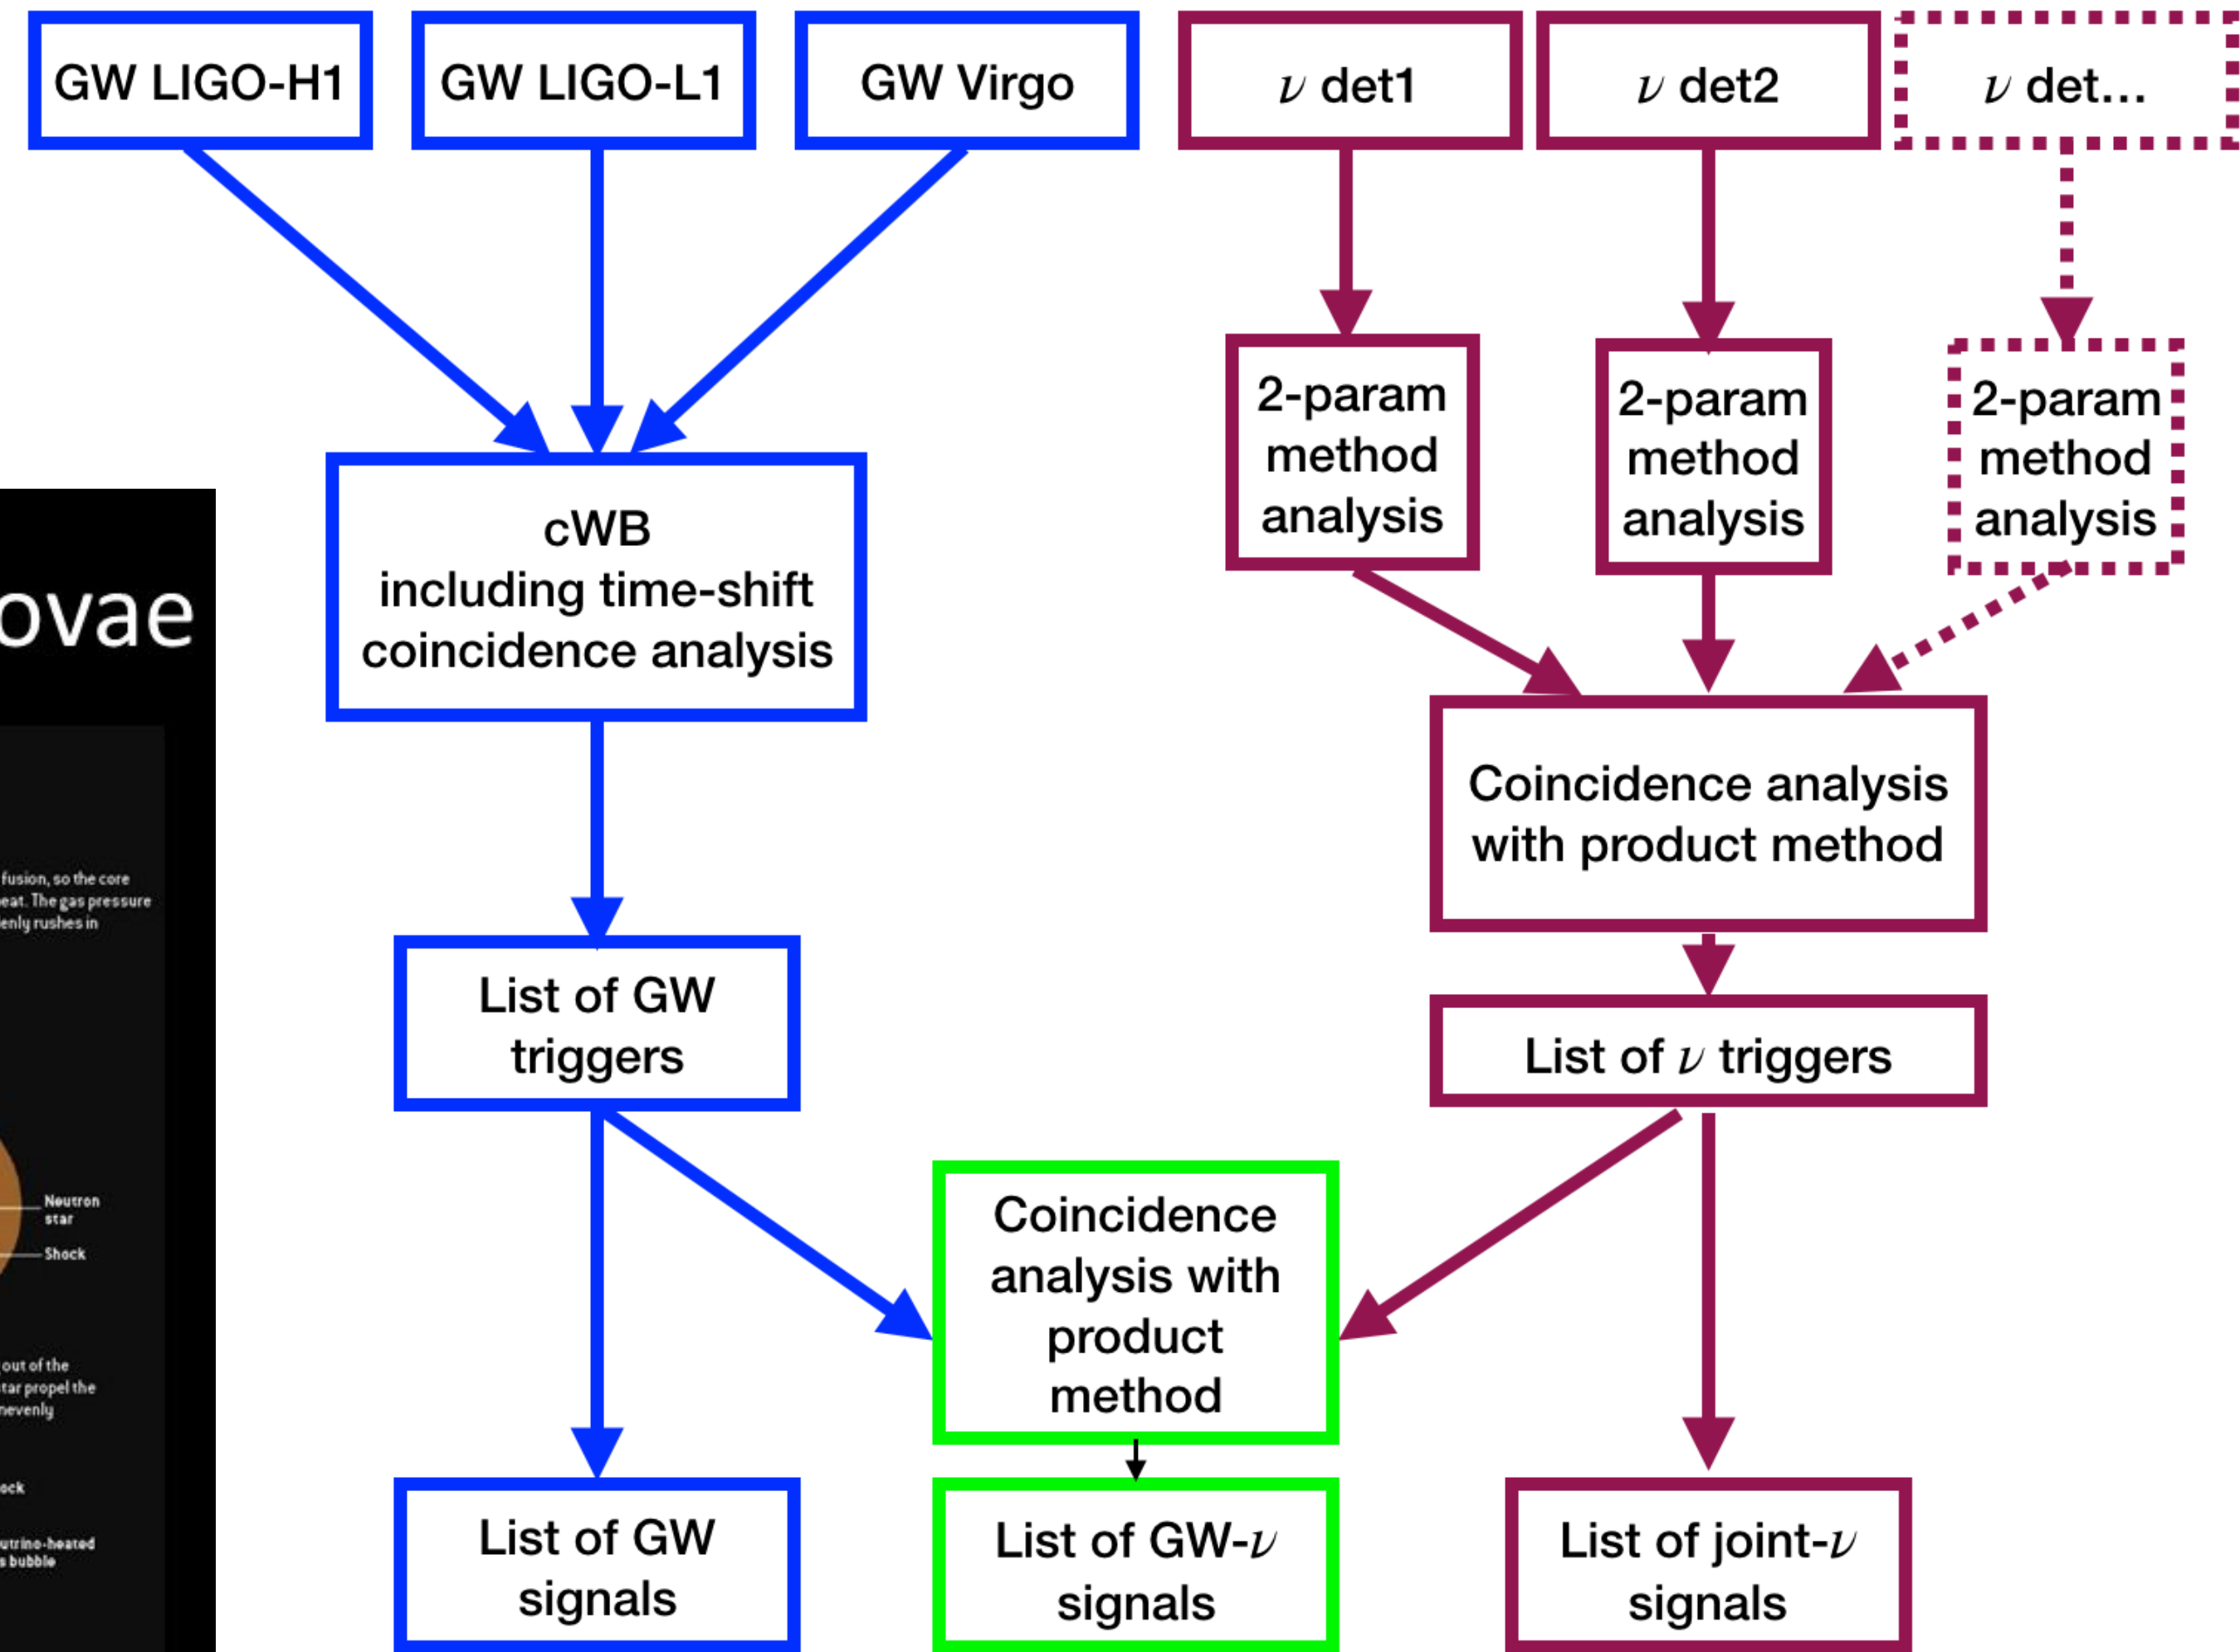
GW LIGO-H1

GW LIGO-L1

GW Virgo

$\nu$ det1

$\nu$ det2

$\nu$ det...

2-param method analysis

2-param method analysis

2-param method analysis

ovae

cWB including time-shift coincidence analysis

Coincidence analysis with product method

fusion, so the core eat. The gas pressure enly rushes in

List of GW triggers

List of $\nu$ triggers

Neutron star

Shock

Coincidence analysis with product method

out of the tar propel the nevenly

ock

utrino-heated s bubble

List of GW signals

List of GW-$\nu$ signals

List of joint-$\nu$ signals